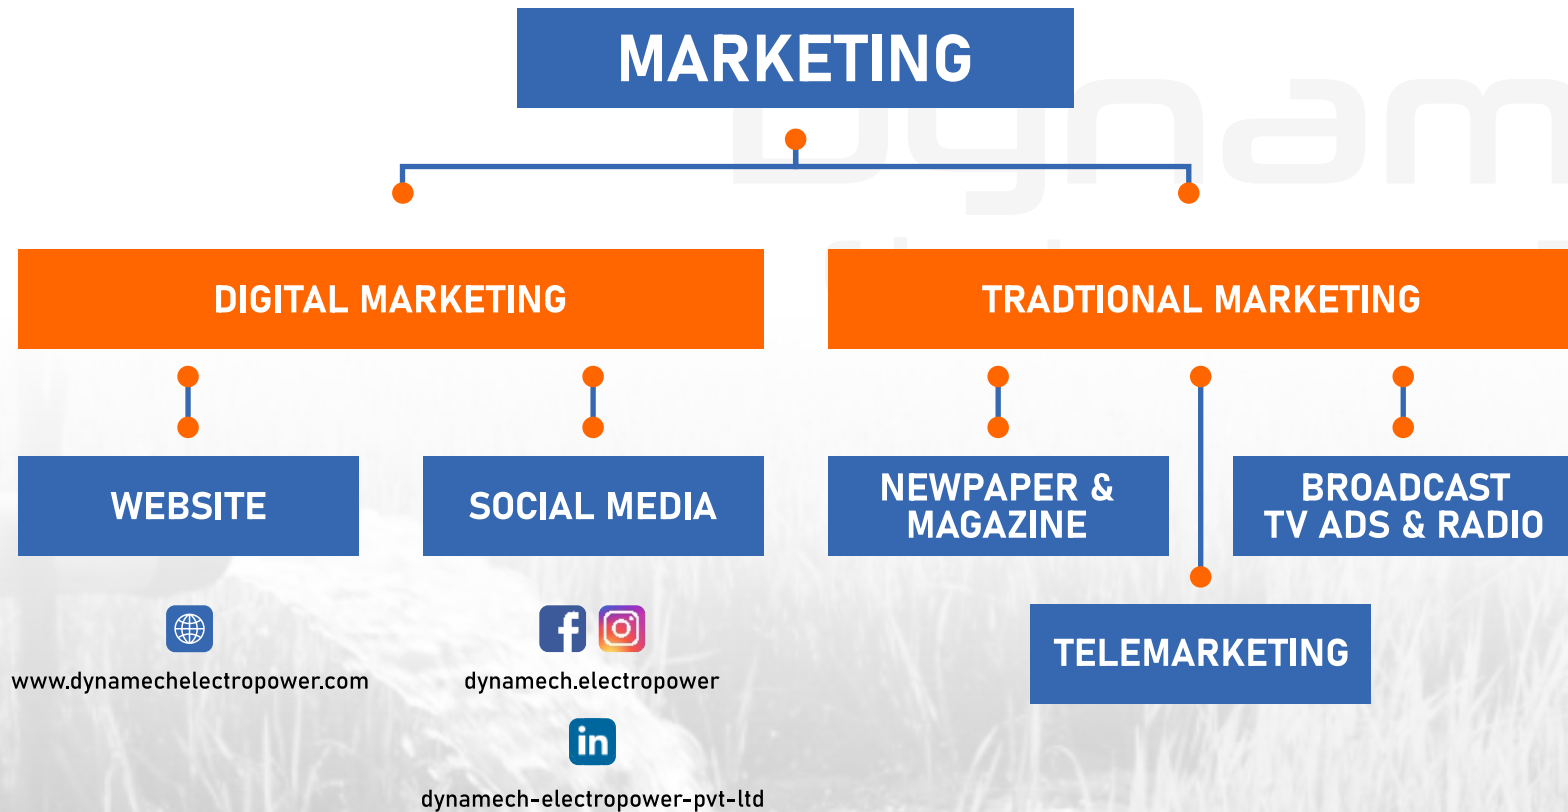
MARKETING

DIGITAL MARKETING

TRADTIONAL MARKETING

WEBSITE

SOCIAL MEDIA

NEWPAPER & MAGAZINE

BROADCAST TV ADS & RADIO

www.dynamechelectropower.com

dynamech.electropower

dynamech-electropower-pvt-ltd

TELEMARKETING